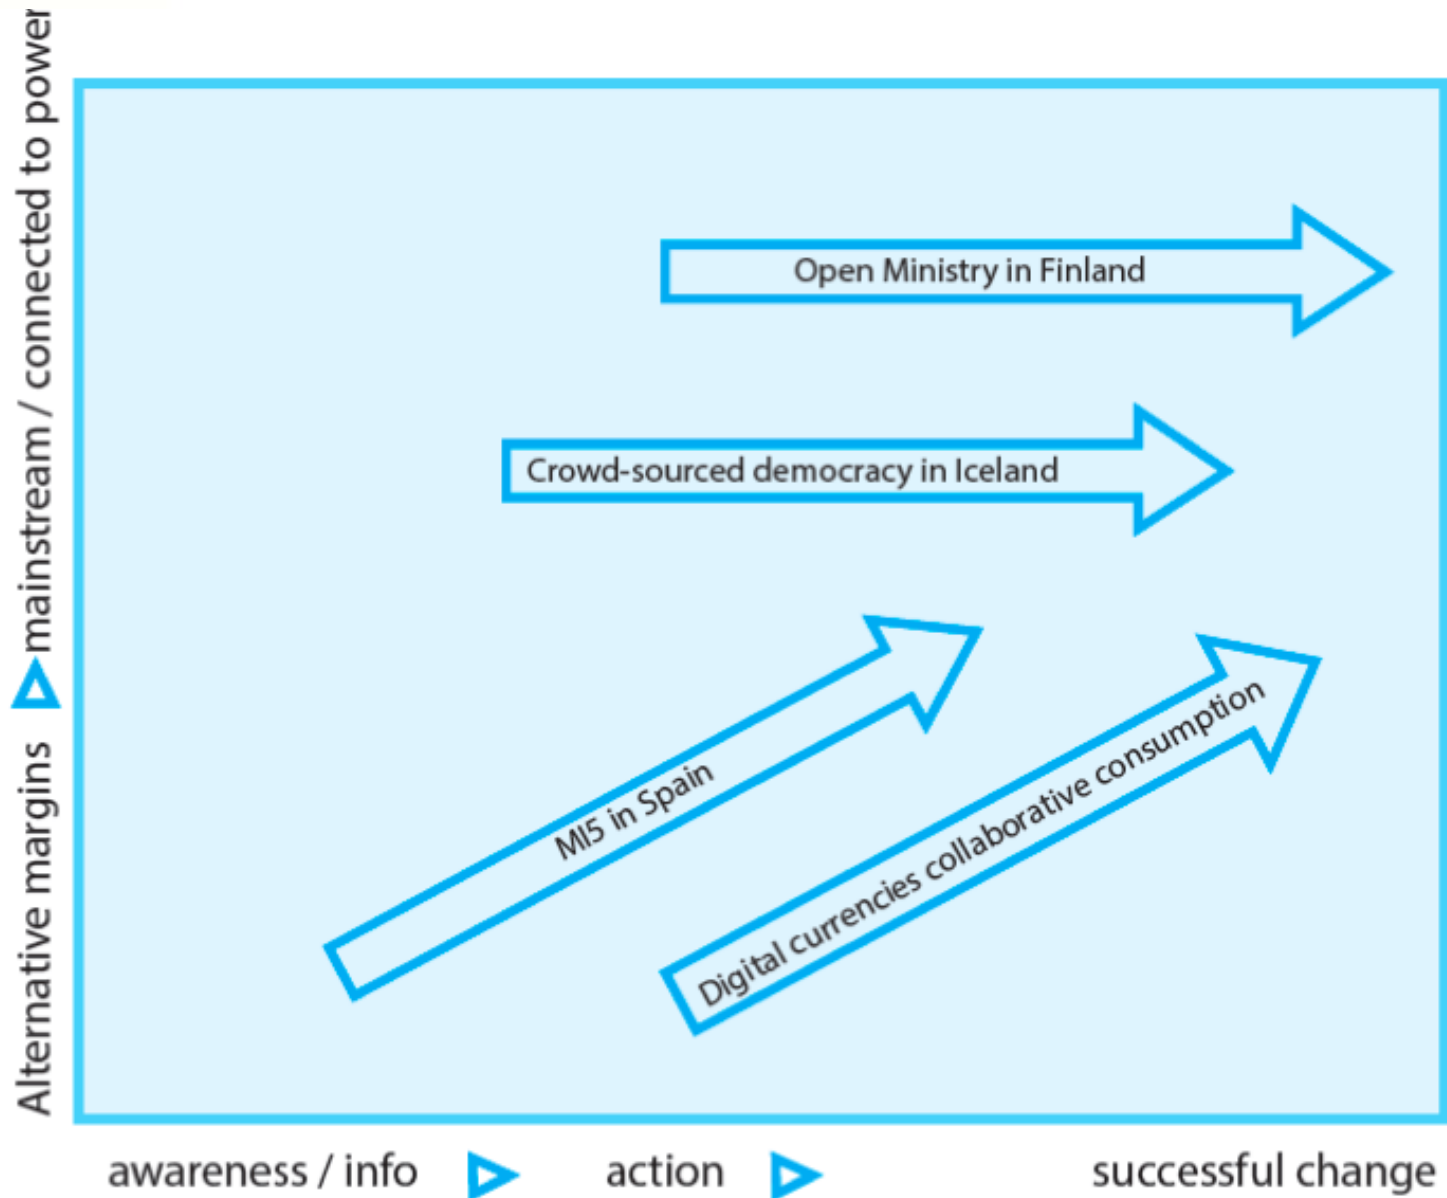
Alternative margins mainstream / connected to power

Open Ministry in Finland

Crowd-sourced democracy in Iceland

MI5 in Spain

Digital currencies collaborative consumption

awareness / info action successful change